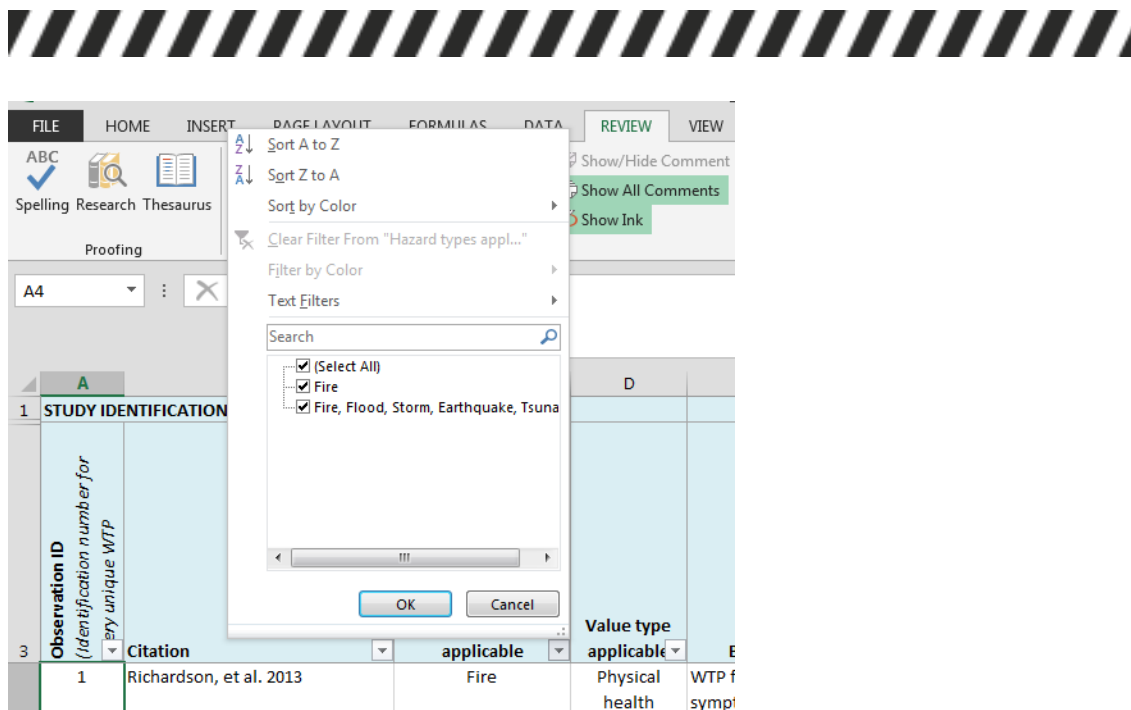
FILE HOME INSERT PAGE LAYOUT FORMULAS DATA REVIEW VIEW

ABC Spelling Research Thesaurus

Proofing

Show/Hide Comment
Show All Comments
Show Ink

A4

Sort A to Z
Sort Z to A
Sort by Color
Clear Filter From "Hazard types appl..."
Filter by Color
Text Filters

Search

(Select All)
Fire
Fire, Flood, Storm, Earthquake, Tsuna

III

OK Cancel

| | A | | | D | |
|---|---|---|---|---|---|
| 1 | STUDY IDENTIFICATION | | | | |
| 3 | Observation ID (Identification number for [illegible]ery unique WTP | Citation | applicable | Value type applicable | E |
| | 1 | Richardson, et al. 2013 | Fire | Physical health | WTP f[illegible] sympt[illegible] |